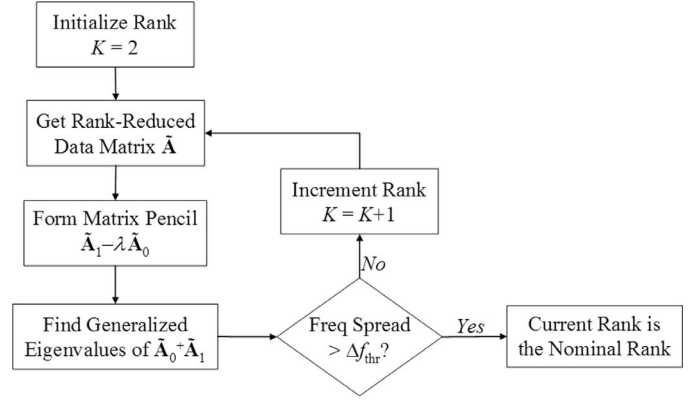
Initialize Rank
$K = 2$

Get Rank-Reduced Data Matrix $\tilde{\mathbf{A}}$

Form Matrix Pencil
$\tilde{\mathbf{A}}_1 - \lambda \tilde{\mathbf{A}}_0$

Find Generalized Eigenvalues of $\tilde{\mathbf{A}}_0^+ \tilde{\mathbf{A}}_1$

Freq Spread
$> \Delta f_{\text{thr}}$?

Yes

Current Rank is the Nominal Rank

No

Increment Rank
$K = K+1$